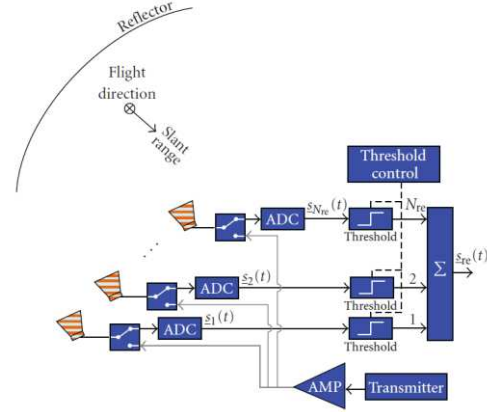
Reflector

Flight direction

Slant range

Threshold control

. . .

ADC

$s_{N_{re}}(t)$

$N_{re}$

Threshold

ADC

$s_2(t)$

2

$\Sigma$

$s_{re}(t)$

Threshold

ADC

$s_1(t)$

1

Threshold

AMP

Transmitter